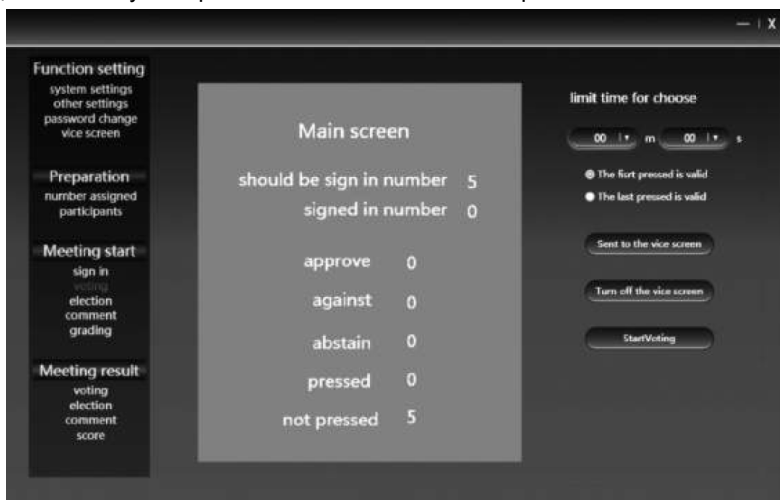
— | X

Function setting
system settings
other settings
password change
vice screen

Preparation
number assigned
participants

Meeting start
sign in
voting
election
comment
grading

Meeting result
voting
election
comment
score

Main screen

should be sign in number 5
signed in number 0

approve 0
against 0
abstain 0
pressed 0
not pressed 5

limit time for choose

00 m 00 s

The furt pressed is valid
The last pressed is valid

Sent to the vice screen

Turn off the vice screen

StartVoting